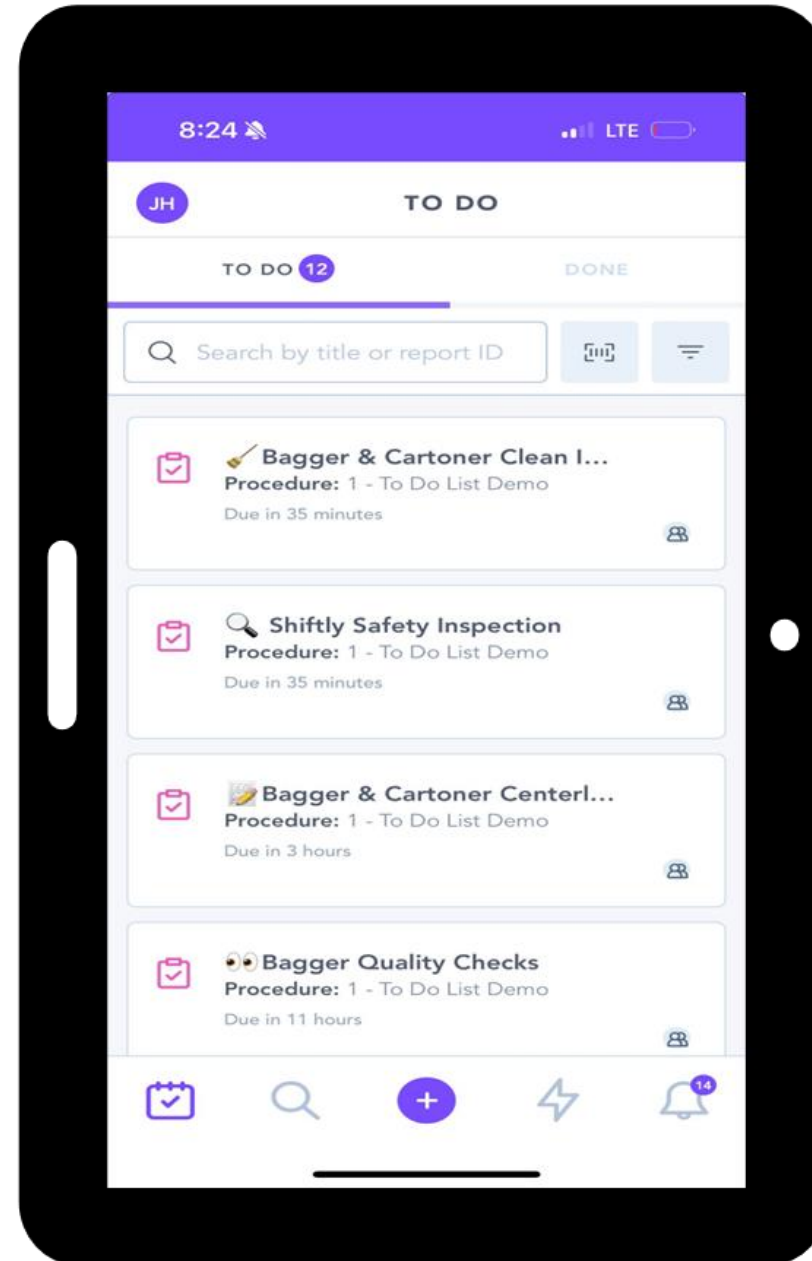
8:24

LTE

JH

TO DO

TO DO 12

DONE

Search by title or report ID

🧹 Bagger & Cartoner Clean I...
Procedure: 1 - To Do List Demo
Due in 35 minutes

🔍 Shiftly Safety Inspection
Procedure: 1 - To Do List Demo
Due in 35 minutes

📝 Bagger & Cartoner Centerl...
Procedure: 1 - To Do List Demo
Due in 3 hours

👀 Bagger Quality Checks
Procedure: 1 - To Do List Demo
Due in 11 hours

14